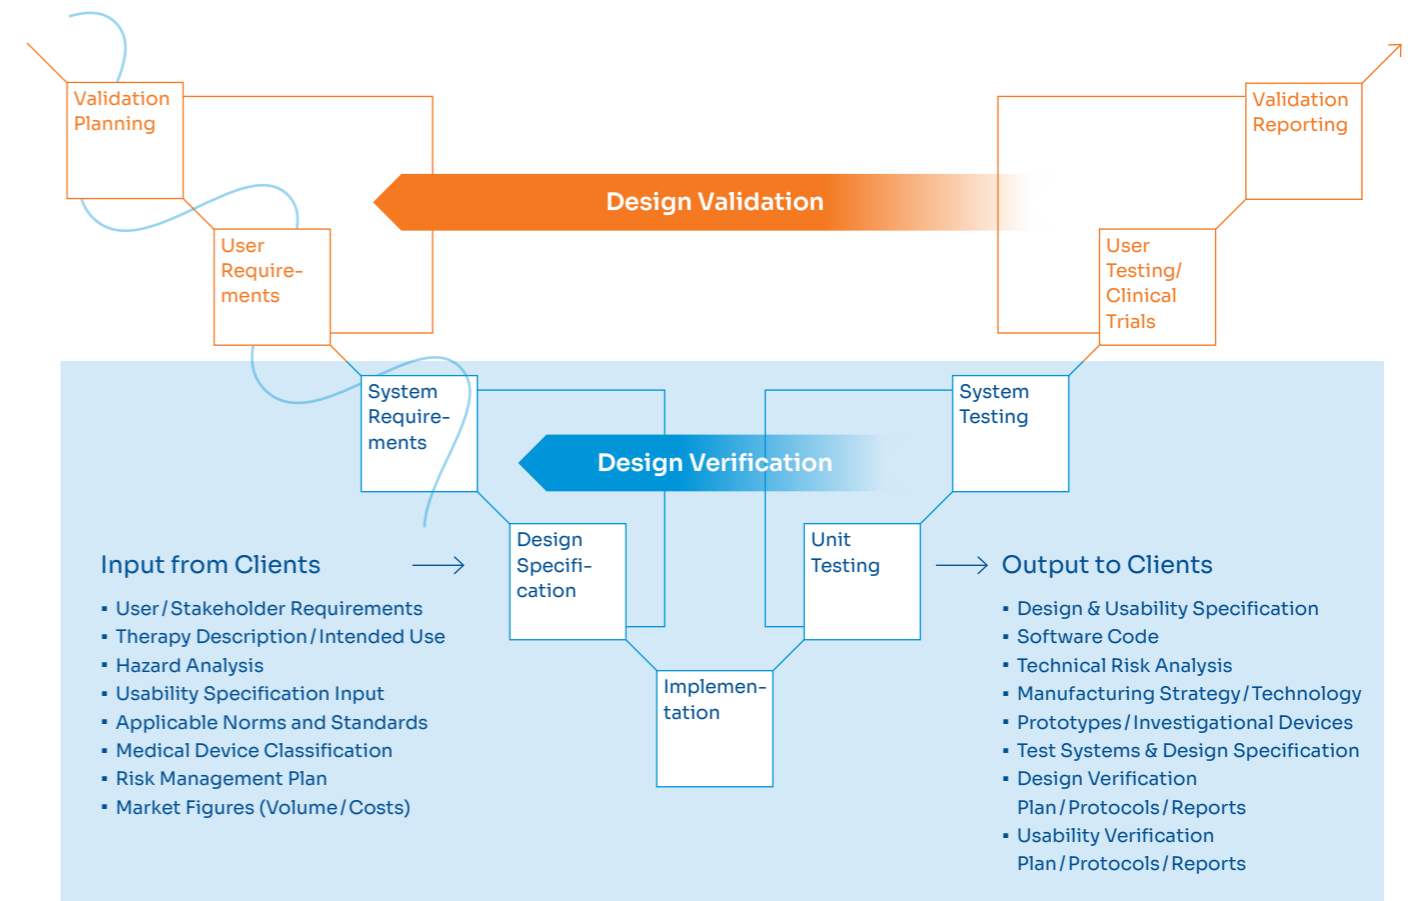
Validation Planning

Validation Reporting

Design Validation

User Requirements

User Testing/ Clinical Trials

System Requirements

System Testing

Design Verification

Design Specification

Unit Testing

Implementation

Input from Clients

- User/Stakeholder Requirements
- Therapy Description/Intended Use
- Hazard Analysis
- Usability Specification Input
- Applicable Norms and Standards
- Medical Device Classification
- Risk Management Plan
- Market Figures (Volume/Costs)

Output to Clients

- Design & Usability Specification
- Software Code
- Technical Risk Analysis
- Manufacturing Strategy/Technology
- Prototypes/Investigational Devices
- Test Systems & Design Specification
- Design Verification Plan/Protocols/Reports
- Usability Verification Plan/Protocols/Reports